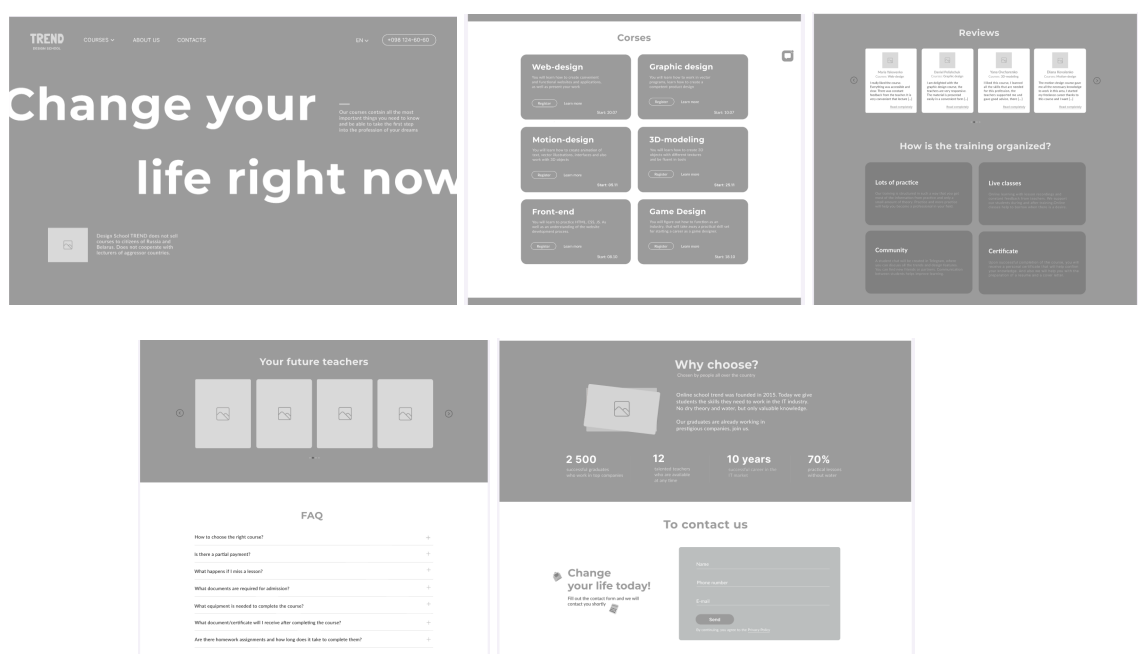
TREND
DESIGN SCHOOL

COURSES ABOUT US CONTACTS

EN +098 124-50-60

Change your life right now

Our courses contain all the most important things you need to know and be able to take the first step into the profession of your dreams

Design School TREND does not sell courses to citizens of Russia and Belarus. Does not cooperate with lecturers of aggressor countries.

Corses

Web-design
Register Learn more
Start: 20.07

Graphic design
Register Learn more
Start: 10.07

Motion-design
Register Learn more
Start: 08.11

3D-modeling
Register Learn more
Start: 25.11

Front-end
Register Learn more
Start: 08.10

Game Design
Register Learn more
Start: 10.10

Reviews

How is the training organized?

Lots of practice

Live classes

Community

Certificate

Your future teachers

FAQ

How to choose the right course?

Is there a partial payment?

What happens if I miss a lesson?

What documents are required for admission?

What equipment is needed to complete the course?

What document/certificate will I receive after completing the course?

Are there homework assignments and how long does it take to complete them?

Why choose?

Chosen by people all over the country

Online school trend was founded in 2015. Today we give students the skills they need to work in the IT industry. No dry theory and water, but only valuable knowledge.

Our graduates are already working in prestigious companies. Join us.

2 500
successful graduates who work in top companies

12
licensed teachers who are available at any time

10 years
successful work in the IT industry

70%
practical lessons without water

To contact us

Change your life today!

Fill out the contact form and we will contact you shortly

Name

Phone number

E-mail

Send